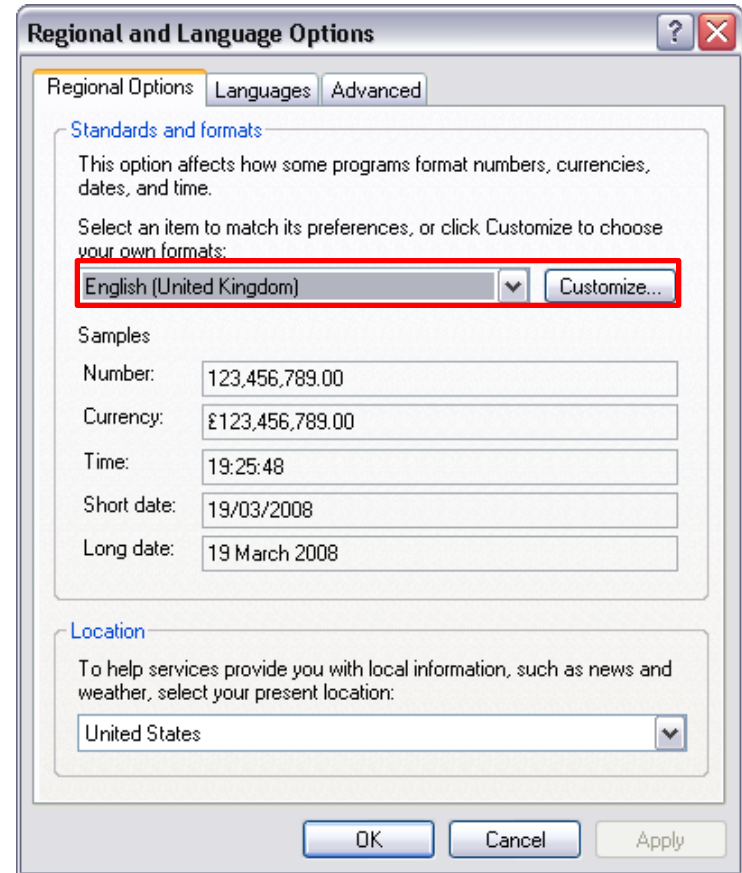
Regional and Language Options

Regional Options | Languages | Advanced

Standards and formats

This option affects how some programs format numbers, currencies, dates, and time.

Select an item to match its preferences, or click Customize to choose your own formats:

English (United Kingdom)

Customize...

Samples

| | |
|---|---|
| Number: | 123,456,789.00 |
| Currency: | £123,456,789.00 |
| Time: | 19:25:48 |
| Short date: | 19/03/2008 |
| Long date: | 19 March 2008 |

Location

To help services provide you with local information, such as news and weather, select your present location:

United States

OK | Cancel | Apply